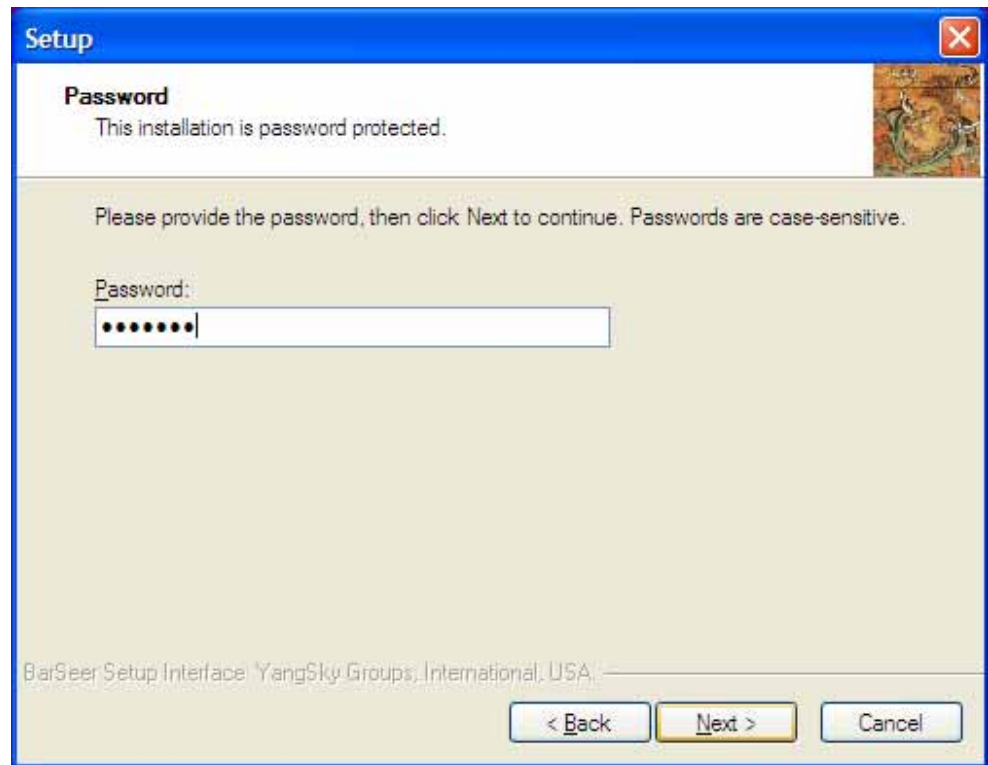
Setup

Password
This installation is password protected.

Please provide the password, then click Next to continue. Passwords are case-sensitive.

Password:
•••••••

BarSeer Setup Interface: YangSky Groups, International, USA.

< Back
Next >
Cancel